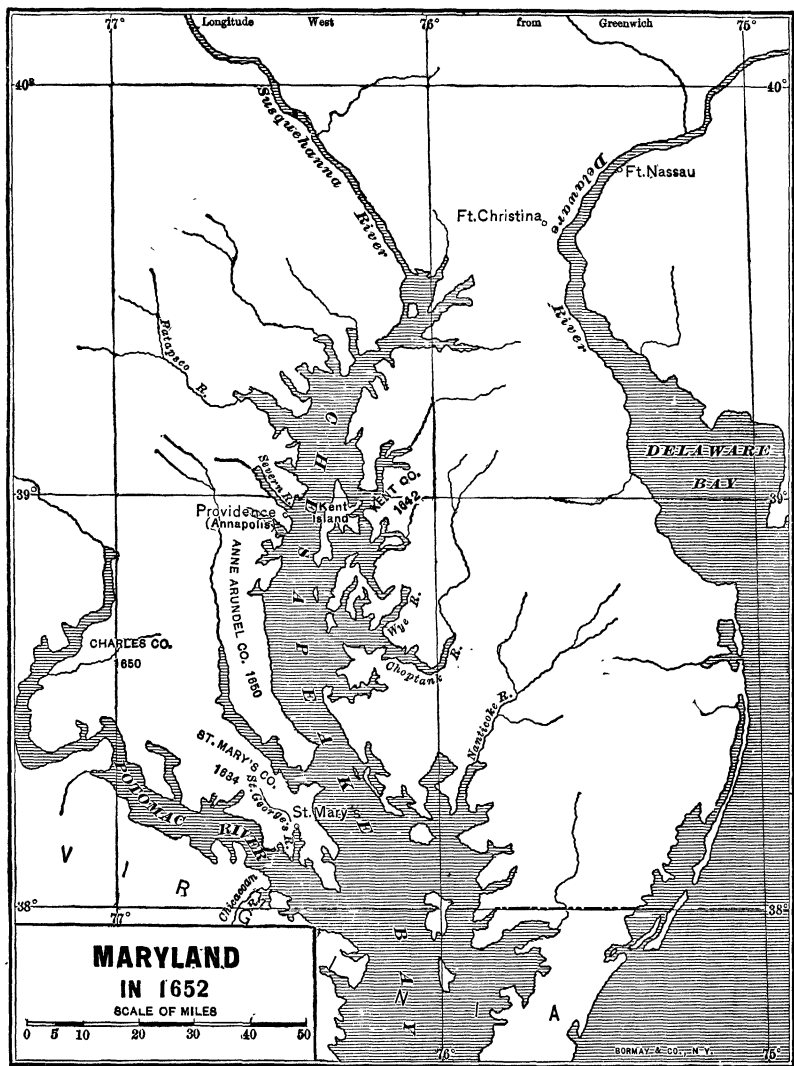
77° Longitude West 76° from Greenwich 75°

40° 40°

Susquehanna River

Delaware River

Ft. Nassau

Ft. Christina

Patapsco R.

C H E S A P E A K E

DELAWARE BAY

Severn R.

Kent Island

KENT CO. 1642

Providence (Annapolis)

39° 39°

ANNE ARUNDEL CO. 1650

Wye R.

Choptank R.

CHARLES CO. 1650

Nanticoke R.

ST. MARY'S CO. 1634

St. George's R.

St. Mary's

POTOMAC RIVER

V I R G I N I A

Chicacoan R.

38° 77° 38°

MARYLAND IN 1652

SCALE OF MILES

0 5 10 20 30 40 50

76° 75°

BORMAY & CO., N.Y.